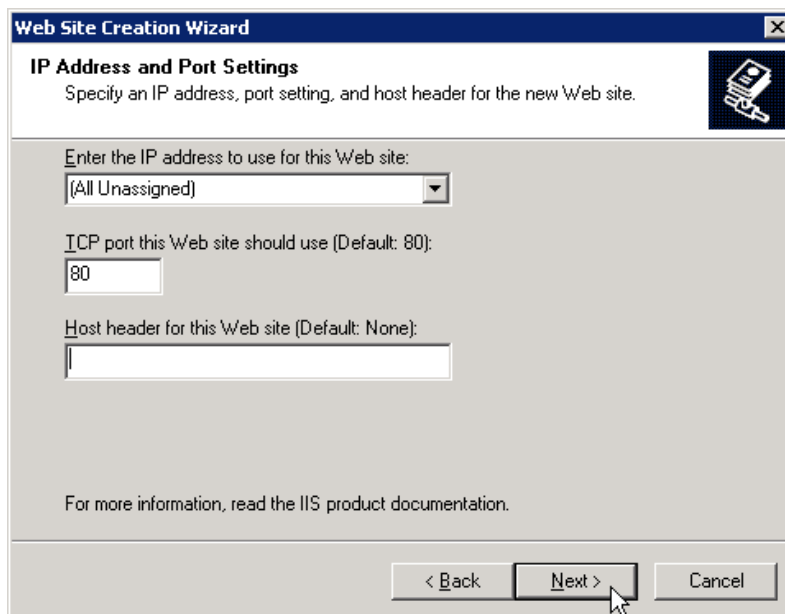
Web Site Creation Wizard

IP Address and Port Settings
Specify an IP address, port setting, and host header for the new Web site.

Enter the IP address to use for this Web site:
(All Unassigned)

TCP port this Web site should use (Default: 80):
80

Host header for this Web site (Default: None):

For more information, read the IIS product documentation.

< Back
Next >
Cancel